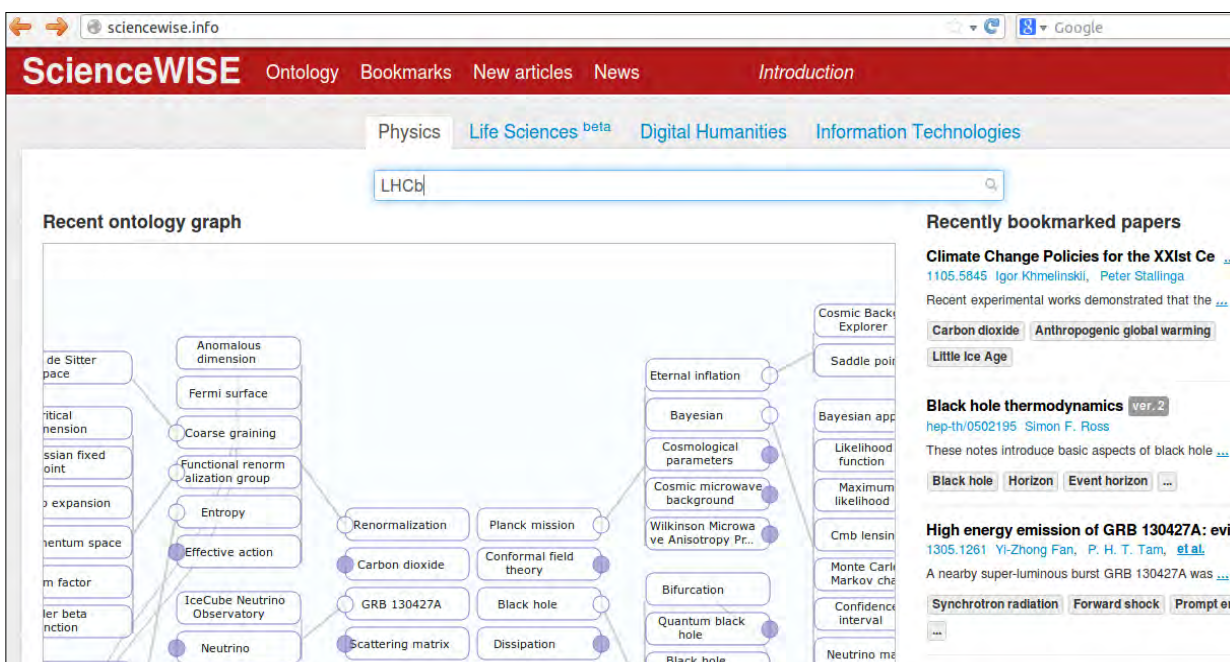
sciencewise.info

Google

ScienceWISE Ontology Bookmarks New articles News Introduction

Physics Life Sciences beta Digital Humanities Information Technologies

LHCb

Recent ontology graph

de Sitter pace
ritical nension
ssian fixed oint
expansion
nentum space
m factor
ler beta nction

Anomalous dimension
Fermi surface
Coarse graining
Functional renormalization group
Entropy
Effective action
IceCube Neutrino Observatory
Neutrino

Renormalization
Carbon dioxide
GRB 130427A
Scattering matrix

Planck mission
Conformal field theory
Black hole
Dissipation

Eternal inflation
Bayesian
Cosmological parameters
Cosmic microwave background
Wilkinson Microwave Anisotropy Pr...
Bifurcation
Quantum black hole
Black hole

Cosmic Back Explorer
Saddle poi
Bayesian app
Likelihood function
Maximum likelihood
Cmb lensin
Monte Carl Markov cha
Confidence interval
Neutrino ma

Recently bookmarked papers

Climate Change Policies for the XXIst Ce ...
1105.5845 Igor Khmelinskii, Peter Stallinga
Recent experimental works demonstrated that the ...
Carbon dioxide Anthropogenic global warming
Little Ice Age

Black hole thermodynamics ver. 2
hep-th/0502195 Simon F. Ross
These notes introduce basic aspects of black hole ...
Black hole Horizon Event horizon ...

High energy emission of GRB 130427A: evi
1305.1261 Yi-Zhong Fan, P. H. T. Tam, et al.
A nearby super-luminous burst GRB 130427A was ...
Synchrotron radiation Forward shock Prompt e
...